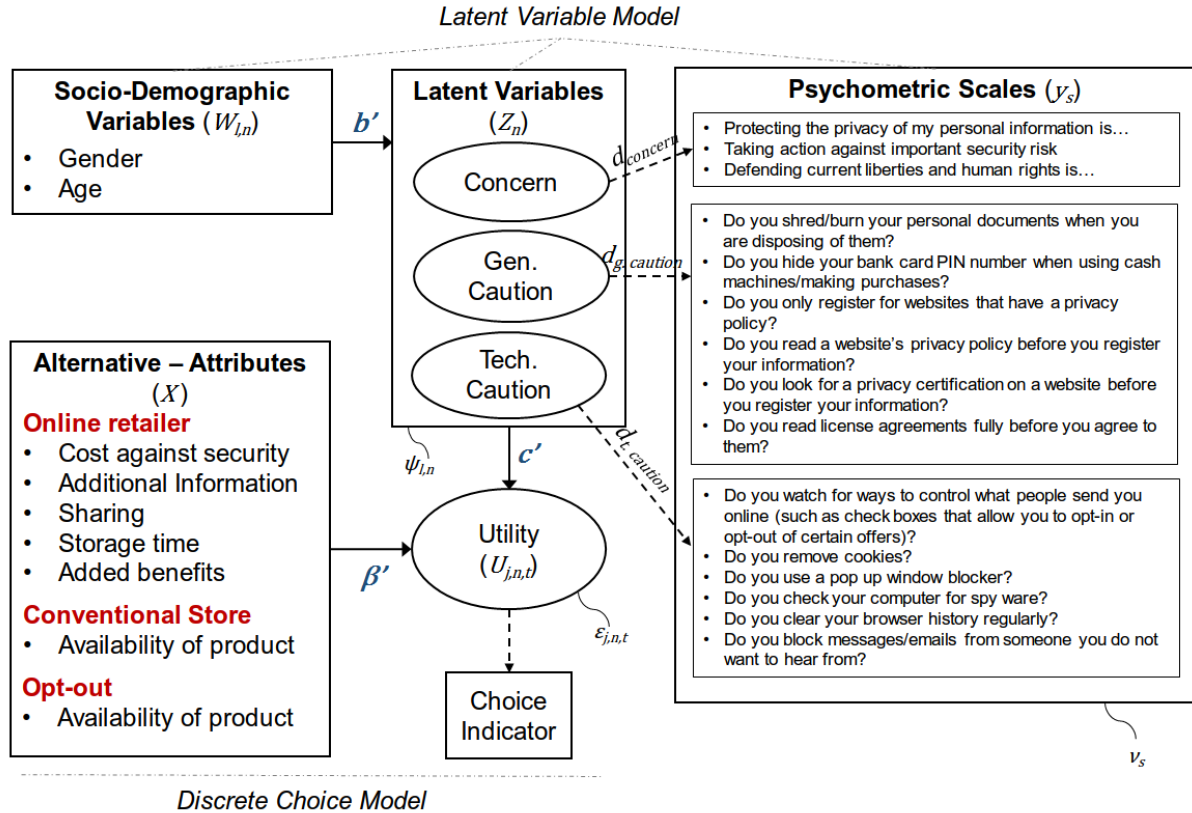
Latent Variable Model

Socio-Demographic Variables ($W_{l,n}$)
• Gender
• Age

$b'$

Latent Variables ($Z_n$)

Concern

Gen. Caution

Tech. Caution

$\psi_{l,n}$

$d_{concern}$

$d_{g,caution}$

$d_{t,caution}$

Psychometric Scales ($y_s$)

• Protecting the privacy of my personal information is…
• Taking action against important security risk
• Defending current liberties and human rights is…

• Do you shred/burn your personal documents when you are disposing of them?
• Do you hide your bank card PIN number when using cash machines/making purchases?
• Do you only register for websites that have a privacy policy?
• Do you read a website's privacy policy before you register your information?
• Do you look for a privacy certification on a website before you register your information?
• Do you read license agreements fully before you agree to them?

• Do you watch for ways to control what people send you online (such as check boxes that allow you to opt-in or opt-out of certain offers)?
• Do you remove cookies?
• Do you use a pop up window blocker?
• Do you check your computer for spy ware?
• Do you clear your browser history regularly?
• Do you block messages/emails from someone you do not want to hear from?

$\nu_s$

Alternative – Attributes ($X$)
Online retailer
• Cost against security
• Additional Information
• Sharing
• Storage time
• Added benefits
Conventional Store
• Availability of product
Opt-out
• Availability of product

$c'$

$\beta'$

Utility ($U_{j,n,t}$)

$\varepsilon_{j,n,t}$

Choice Indicator

Discrete Choice Model